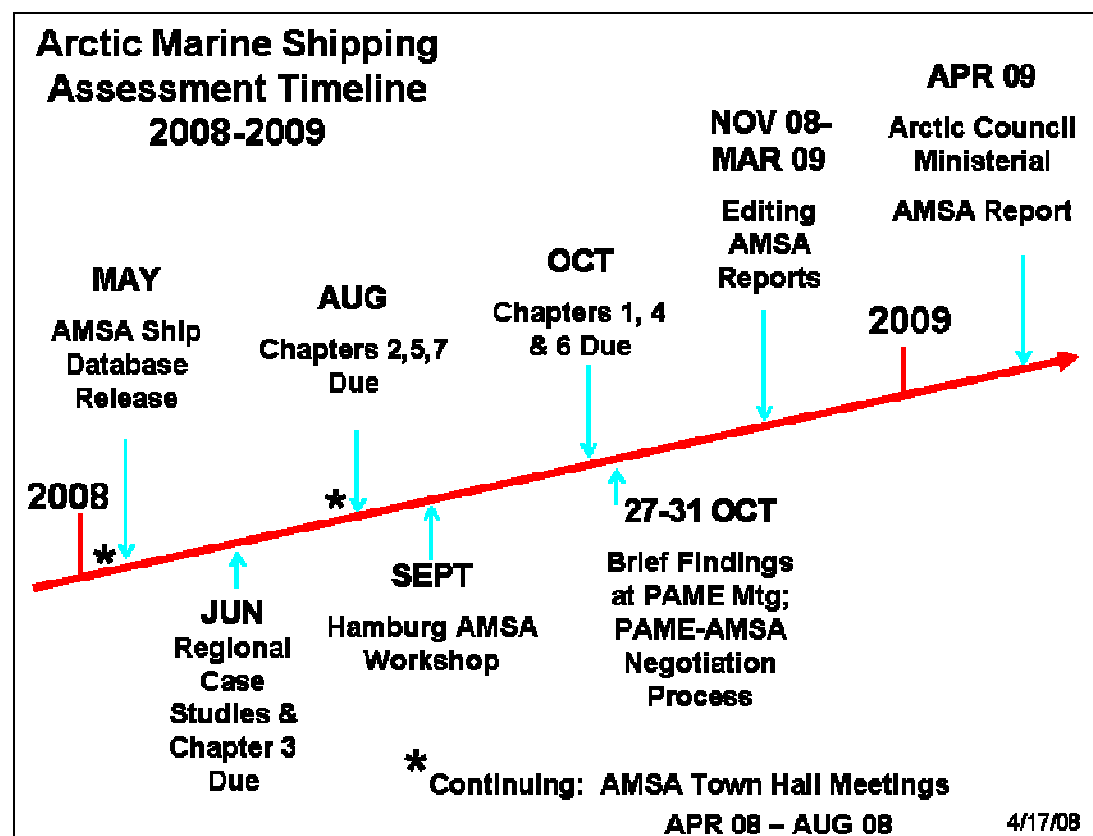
Arctic Marine Shipping Assessment Timeline 2008-2009

APR 09

Arctic Council Ministerial

AMSA Report

NOV 08–MAR 09

Editing AMSA Reports

MAY

AMSA Ship Database Release

AUG

Chapters 2,5,7 Due

OCT

Chapters 1, 4 & 6 Due

2009

2008

*

*

JUN

Regional Case Studies & Chapter 3 Due

SEPT

Hamburg AMSA Workshop

27-31 OCT

Brief Findings at PAME Mtg; PAME-AMSA Negotiation Process

* Continuing: AMSA Town Hall Meetings

APR 08 – AUG 08

4/17/08